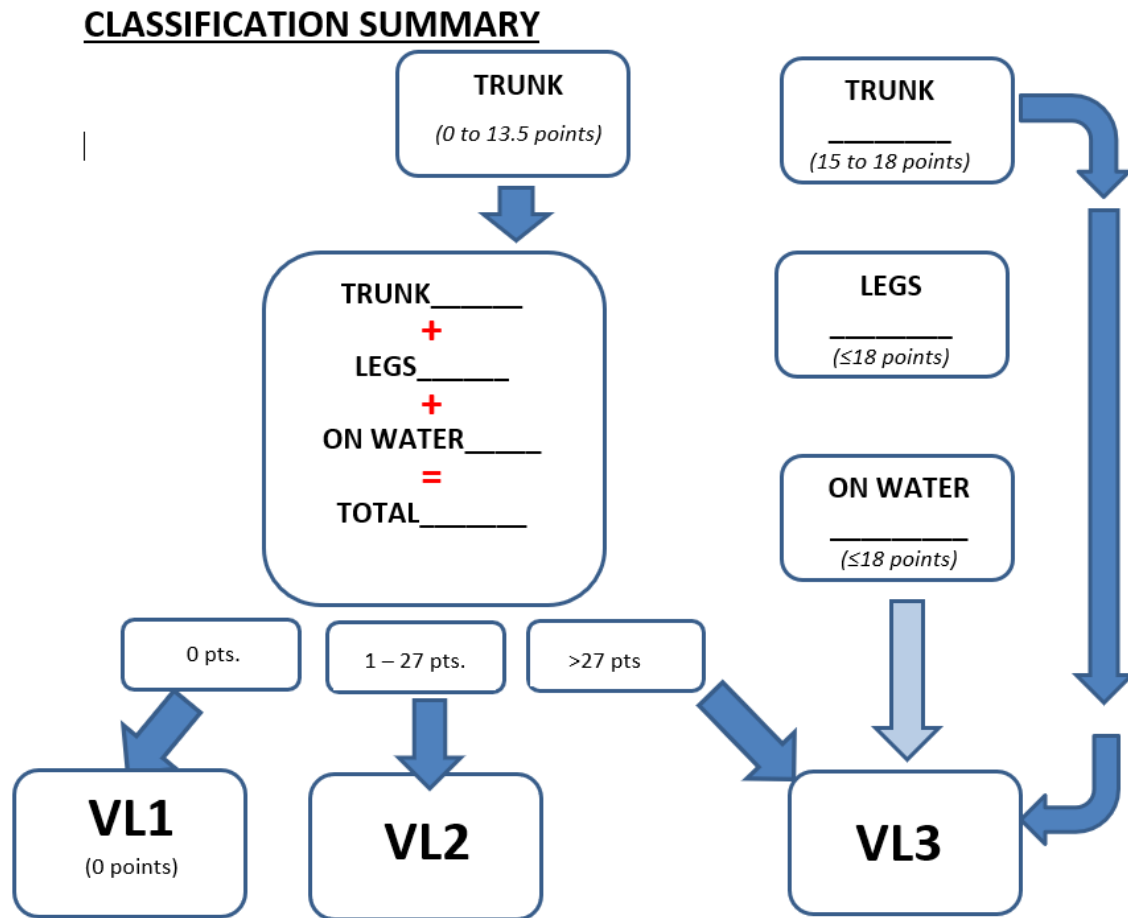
CLASSIFICATION SUMMARY

TRUNK
(0 to 13.5 points)

TRUNK______
+
LEGS______
+
ON WATER_____
=
TOTAL_______

TRUNK
________
(15 to 18 points)

LEGS
________
(≤18 points)

ON WATER
________
(≤18 points)

0 pts.

1 – 27 pts.

>27 pts

VL1
(0 points)

VL2

VL3